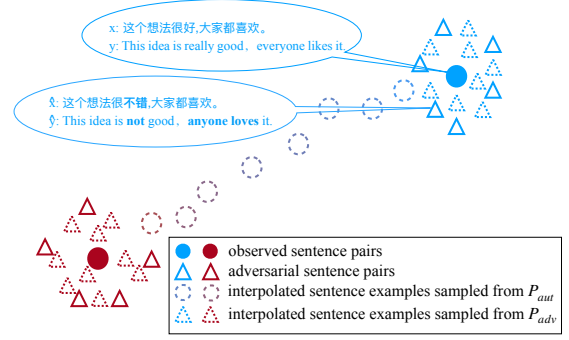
x: 这个想法很好,大家都喜欢。
y: This idea is really good，everyone likes it.

$\hat{x}$: 这个想法很不错,大家都喜欢。
$\hat{y}$: This idea is **not** good，**anyone loves** it.

observed sentence pairs
adversarial sentence pairs
interpolated sentence examples sampled from $P_{aut}$
interpolated sentence examples sampled from $P_{adv}$